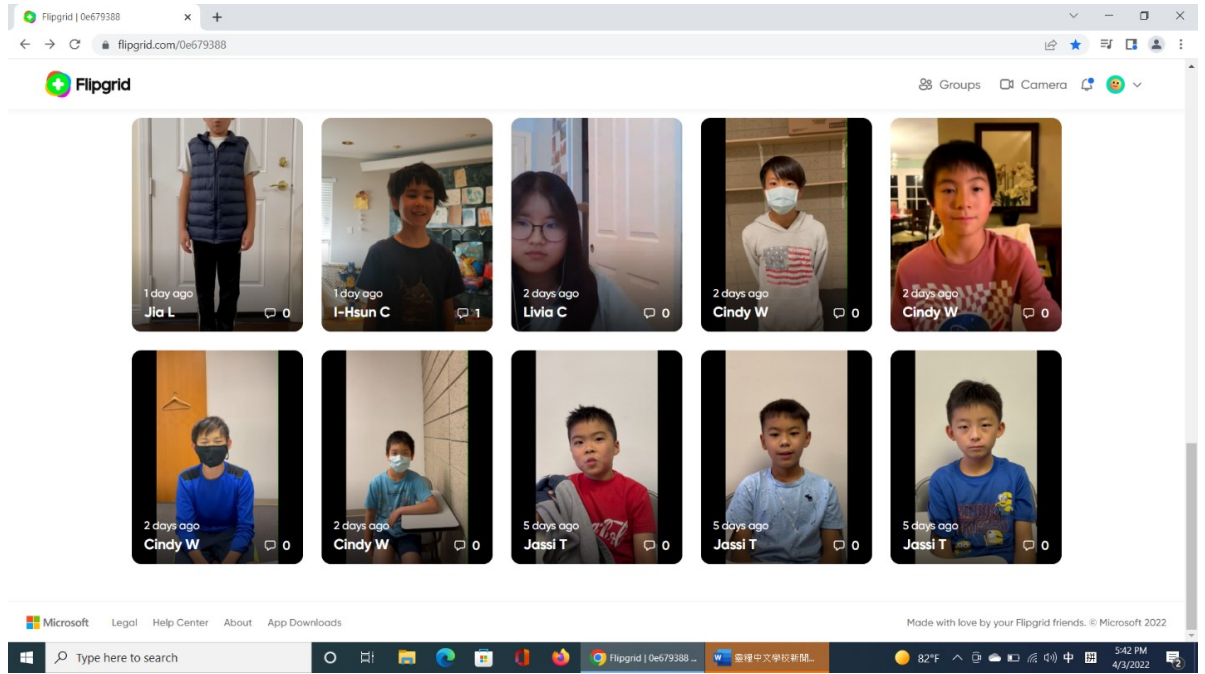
Flipgrid | 0e679388

flipgrid.com/0e679388

Flipgrid

Groups Camera

1 day ago
Jia L 0

1 day ago
I-Hsun C 1

2 days ago
Livia C 0

2 days ago
Cindy W 0

2 days ago
Cindy W 0

2 days ago
Cindy W 0

2 days ago
Cindy W 0

5 days ago
Jassi T 0

5 days ago
Jassi T 0

5 days ago
Jassi T 0

Microsoft Legal Help Center About App Downloads

Made with love by your Flipgrid friends. © Microsoft 2022

Type here to search

Flipgrid | 0e679388 ...

臺福中文學校新聞...

82°F 中

5:42 PM
4/3/2022

2